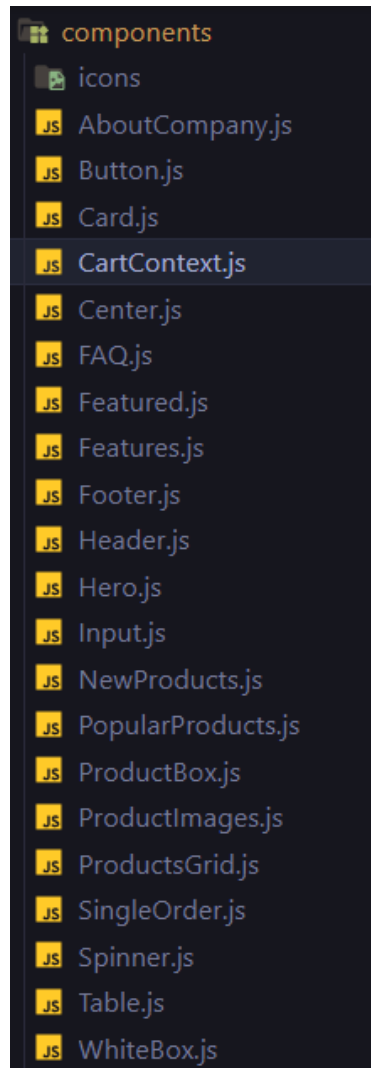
components
icons
JS AboutCompany.js
JS Button.js
JS Card.js
JS CartContext.js
JS Center.js
JS FAQ.js
JS Featured.js
JS Features.js
JS Footer.js
JS Header.js
JS Hero.js
JS Input.js
JS NewProducts.js
JS PopularProducts.js
JS ProductBox.js
JS ProductImages.js
JS ProductsGrid.js
JS SingleOrder.js
JS Spinner.js
JS Table.js
JS WhiteBox.js